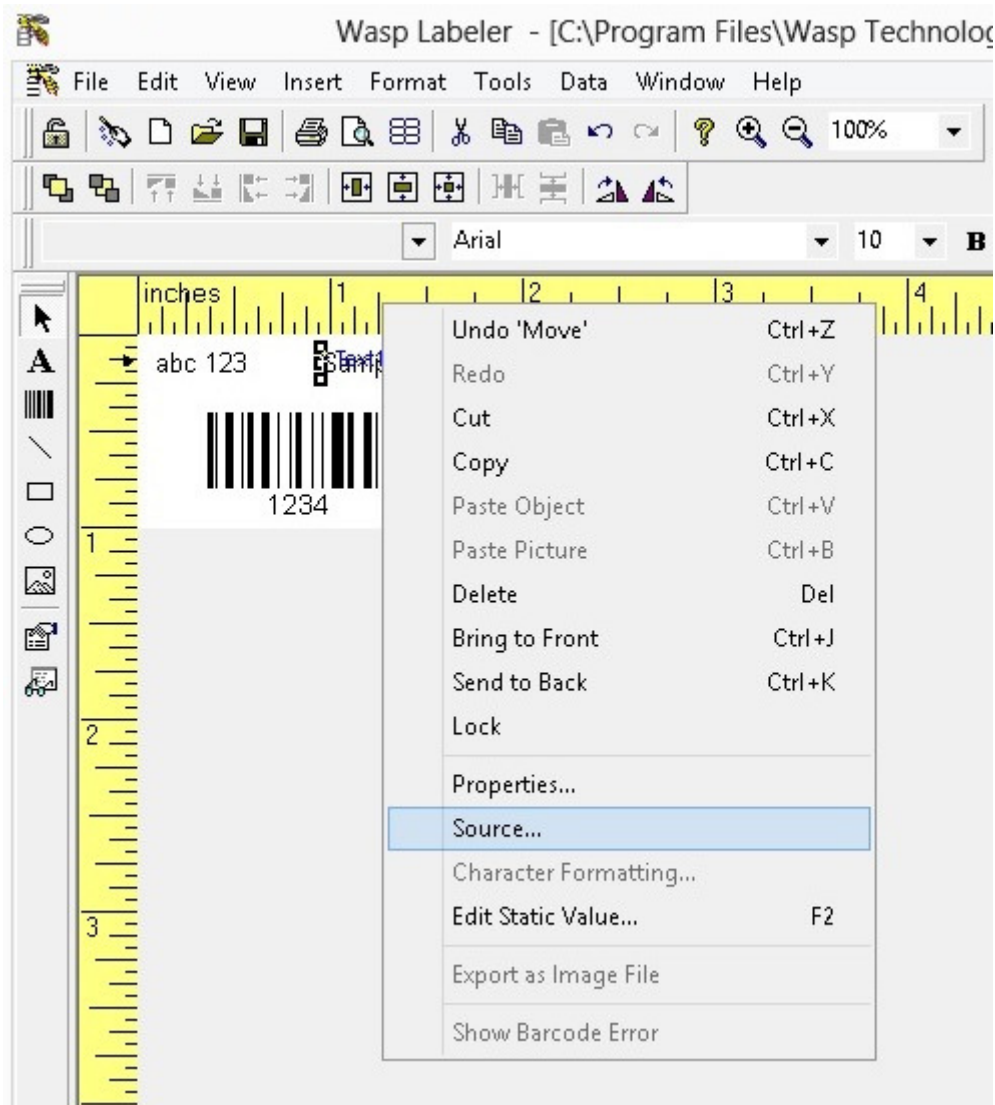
Wasp Labeler - [C:\Program Files\Wasp Technolog

File Edit View Insert Format Tools Data Window Help

100%

Arial 10 B

inches 1 2 3 4

abc 123

1234

1
2
3

| | |
|---|---|
| Undo 'Move' | Ctrl+Z |
| Redo | Ctrl+Y |
| Cut | Ctrl+X |
| Copy | Ctrl+C |
| Paste Object | Ctrl+V |
| Paste Picture | Ctrl+B |
| Delete | Del |
| Bring to Front | Ctrl+J |
| Send to Back | Ctrl+K |
| Lock | |
| Properties... | |
| Source... | |
| Character Formatting... | |
| Edit Static Value... | F2 |
| Export as Image File | |
| Show Barcode Error | |